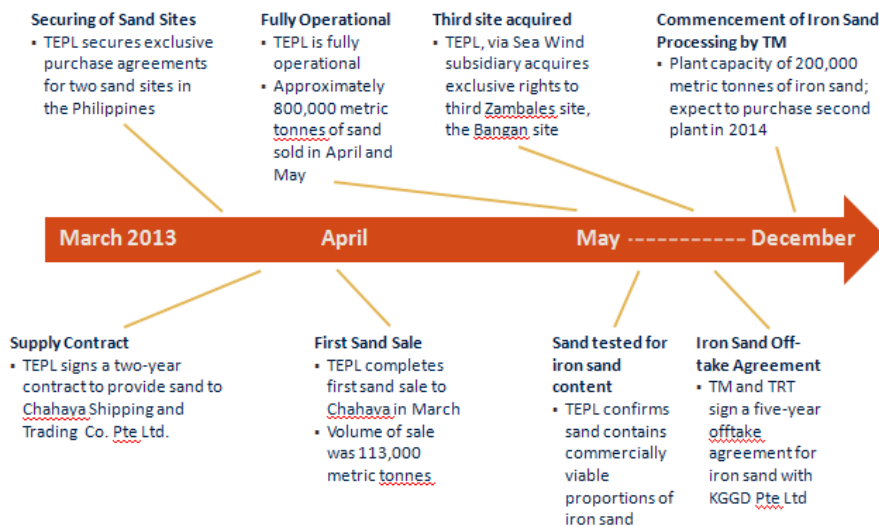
Securing of Sand Sites
▪ TEPL secures exclusive purchase agreements for two sand sites in the Philippines

Fully Operational
▪ TEPL is fully operational
▪ Approximately 800,000 metric tonnes of sand sold in April and May

Third site acquired
▪ TEPL, via Sea Wind subsidiary acquires exclusive rights to third Zambales site, the Bangan site

Commencement of Iron Sand Processing by TM
▪ Plant capacity of 200,000 metric tonnes of iron sand; expect to purchase second plant in 2014

March 2013 April May ------------ December

Supply Contract
▪ TEPL signs a two-year contract to provide sand to Chahaya Shipping and Trading Co. Pte Ltd.

First Sand Sale
▪ TEPL completes first sand sale to Chahaya in March
▪ Volume of sale was 113,000 metric tonnes

Sand tested for iron sand content
▪ TEPL confirms sand contains commercially viable proportions of iron sand

Iron Sand Off-take Agreement
▪ TM and TRT sign a five-year offtake agreement for iron sand with KGGD Pte Ltd